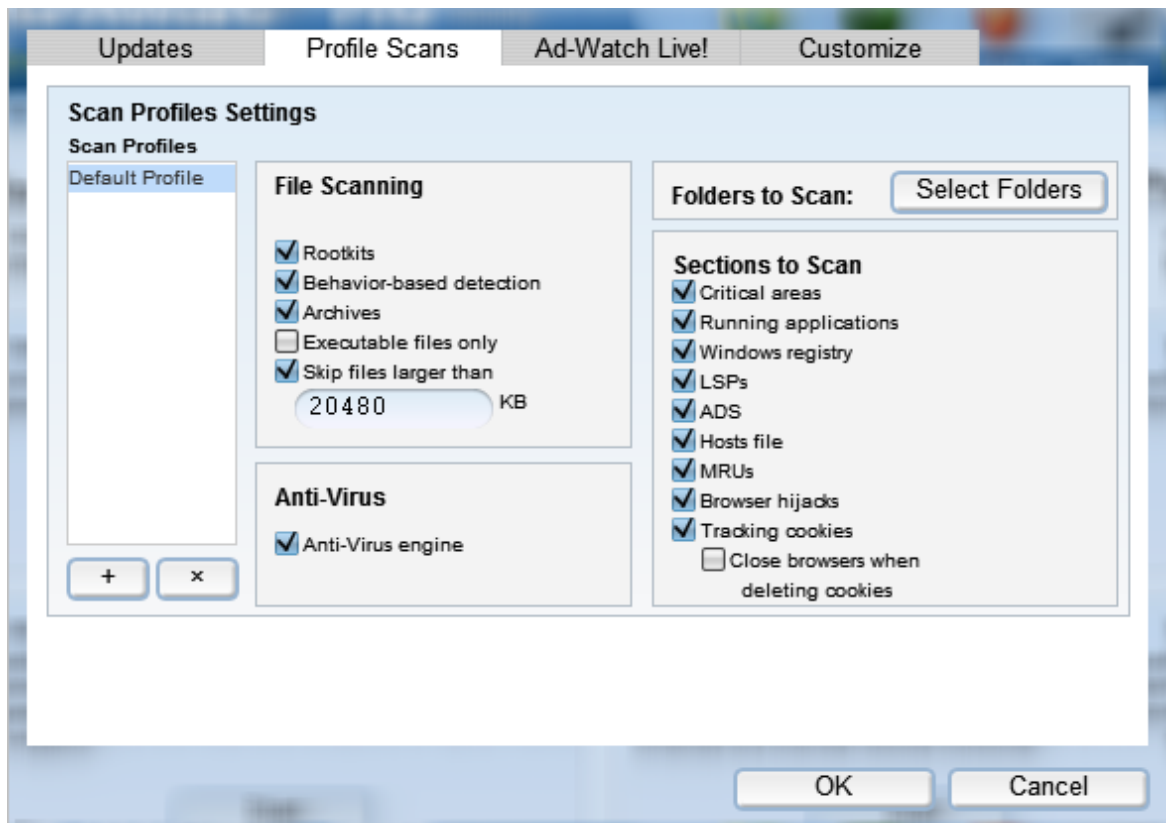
Updates
Profile Scans
Ad-Watch Live!
Customize

Scan Profiles Settings

Scan Profiles

Default Profile

+
×

File Scanning

Rootkits
Behavior-based detection
Archives
Executable files only
Skip files larger than
20480 KB

Anti-Virus

Anti-Virus engine

Folders to Scan:
Select Folders

Sections to Scan
Critical areas
Running applications
Windows registry
LSPs
ADS
Hosts file
MRUs
Browser hijacks
Tracking cookies
Close browsers when deleting cookies

OK
Cancel